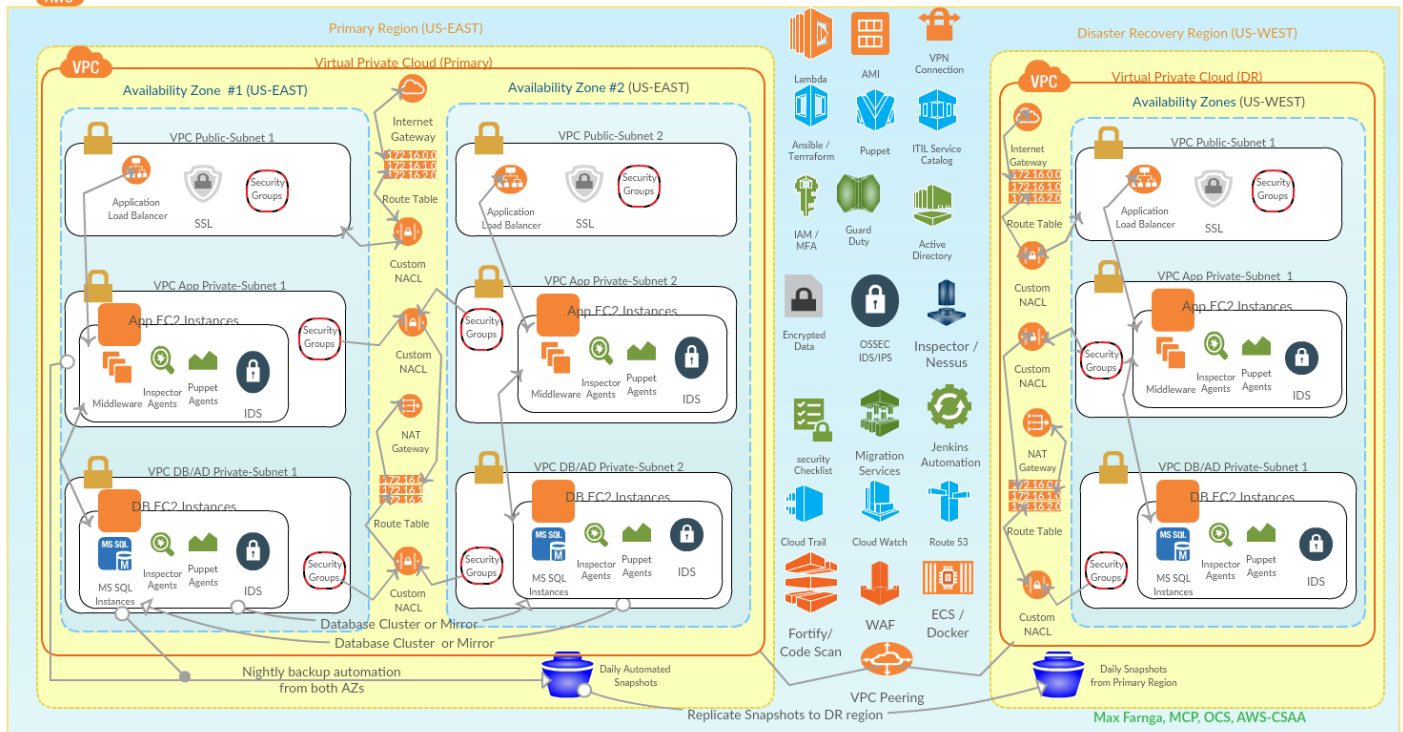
AWS

Primary Region (US-EAST)

VPC

Virtual Private Cloud (Primary)

Availability Zone #1 (US-EAST)

VPC Public-Subnet 1

Application Load Balancer

SSL

Security Groups

Internet Gateway

172.16.0.0
172.16.1.0
172.16.2.0

Route Table

Custom NACL

Availability Zone #2 (US-EAST)

VPC Public-Subnet 2

Application Load Balancer

SSL

Security Groups

VPC App Private-Subnet 1

App EC2 Instances

Middleware

Inspector Agents

Puppet Agents

IDS

Security Groups

Custom NACL

VPC App Private-Subnet 2

Security Groups

App EC2 Instances

Middleware

Inspector Agents

Puppet Agents

IDS

NAT Gateway

VPC DB/AD Private-Subnet 1

DB EC2 Instances

MS SQL Instances

Inspector Agents

Puppet Agents

IDS

172.16.0
172.16.1
172.16.2

Route Table

Security Groups

Custom NACL

VPC DB/AD Private-Subnet 2

DB EC2 Instances

Security Groups

MS SQL Instances

Inspector Agents

Puppet Agents

IDS

Database Cluster or Mirror

Database Cluster or Mirror

Nightly backup automation from both AZs

Daily Automated Snapshots

Lambda

AMI

VPN Connection

Ansible / Terraform

Puppet

ITIL Service Catalog

IAM / MFA

Guard Duty

Active Directory

Encrypted Data

OSSEC IDS/IPS

Inspector / Nessus

security Checklist

Migration Services

Jenkins Automation

Cloud Trail

Cloud Watch

Route 53

Fortify/ Code Scan

WAF

ECS / Docker

VPC Peering

Replicate Snapshots to DR region

Disaster Recovery Region (US-WEST)

VPC

Virtual Private Cloud (DR)

Availability Zones (US-WEST)

Internet Gateway

172.16.0.0
172.16.1.0
172.16.2.0

Route Table

Custom NACL

VPC Public-Subnet 1

Application Load Balancer

SSL

Security Groups

VPC App Private-Subnet 1

App EC2 Instances

Custom NACL

Security Groups

Middleware

Inspector Agents

Puppet Agents

IDS

NAT Gateway

VPC DB/AD Private-Subnet 1

172.16.0.0
172.16.1.0
172.16.2.0

Route Table

DB EC2 Instances

Security Groups

MS SQL Instances

Inspector Agents

Puppet Agents

IDS

Custom NACL

Daily Snapshots from Primary Region

Max Farnga, MCP, OCS, AWS-CSAA